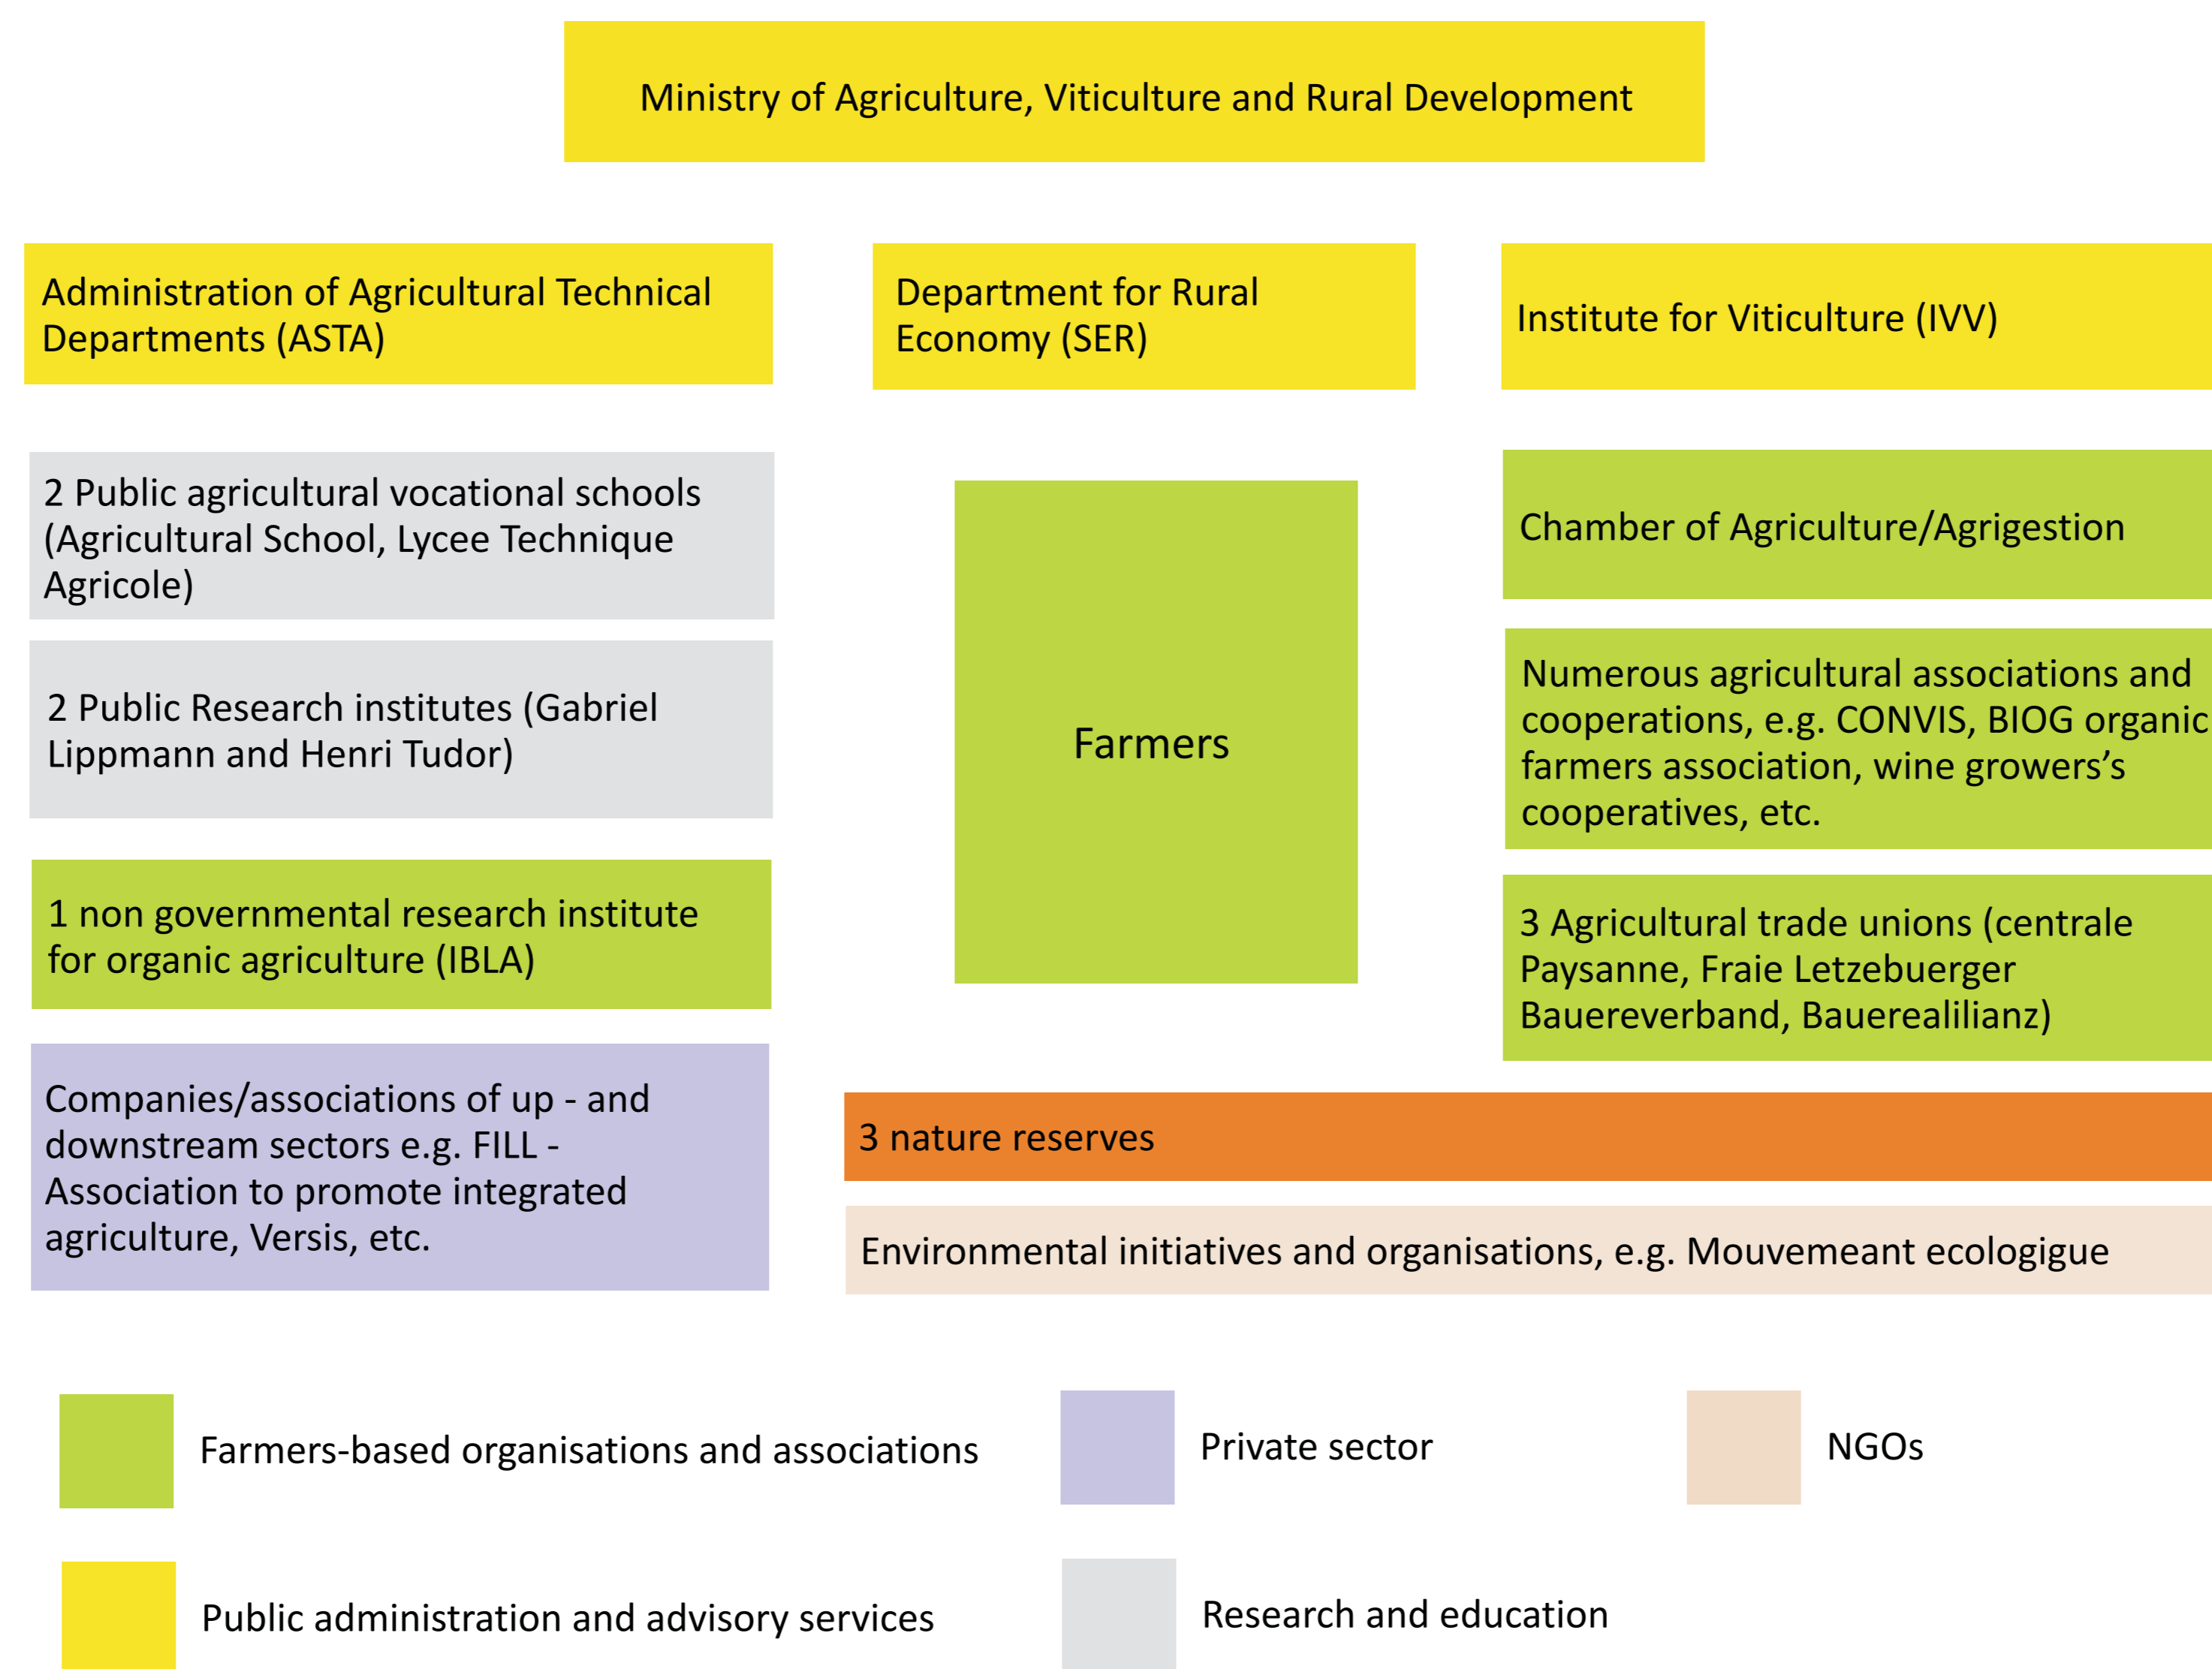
Ministry of Agriculture, Viticulture and Rural Development

Administration of Agricultural Technical Departments (ASTA)

Department for Rural Economy (SER)

Institute for Viticulture (IVV)

2 Public agricultural vocational schools (Agricultural School, Lycee Technique Agricole)

2 Public Research institutes (Gabriel Lippmann and Henri Tudor)

1 non governmental research institute for organic agriculture (IBLA)

Companies/associations of up - and downstream sectors e.g. FILL - Association to promote integrated agriculture, Versis, etc.

Farmers

Chamber of Agriculture/Agrigestion

Numerous agricultural associations and cooperations, e.g. CONVIS, BIOG organic farmers association, wine growers's cooperatives, etc.

3 Agricultural trade unions (centrale Paysanne, Fraie Letzebuerger Bauereverband, Bauerealilianz)

3 nature reserves

Environmental initiatives and organisations, e.g. Mouvemeant ecologigue

Farmers-based organisations and associations

Private sector

NGOs

Public administration and advisory services

Research and education